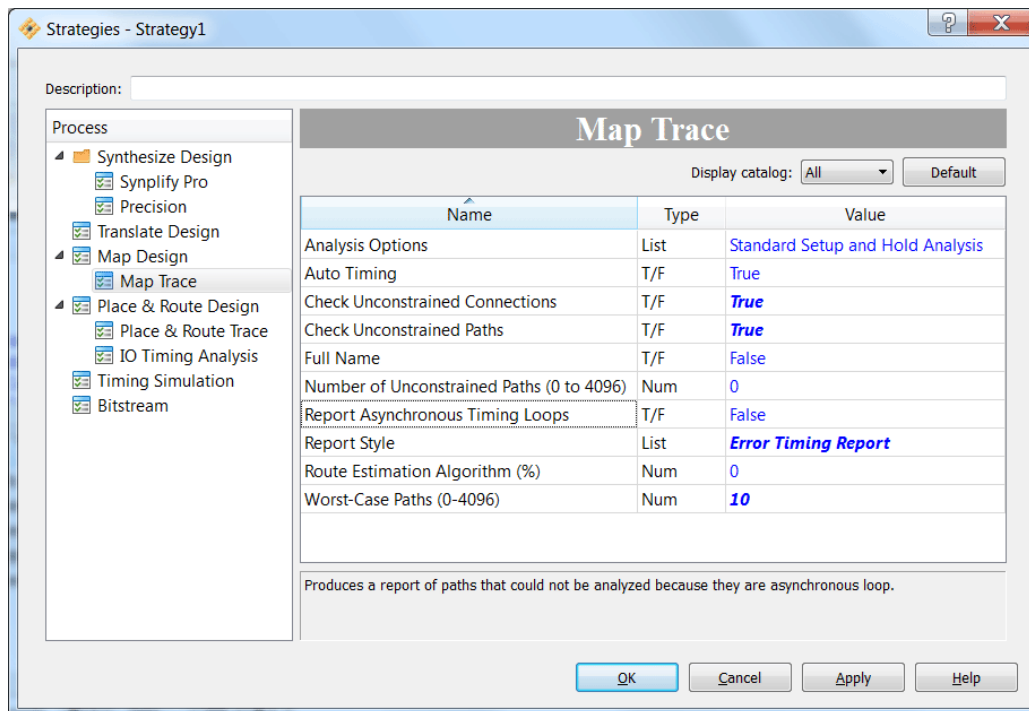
Strategies - Strategy1

Description:

Process
Synthesize Design
Synplify Pro
Precision
Translate Design
Map Design
Map Trace
Place & Route Design
Place & Route Trace
IO Timing Analysis
Timing Simulation
Bitstream

Map Trace

Display catalog: All
Default

| Name | Type | Value |
|---|---|---|
| Analysis Options | List | Standard Setup and Hold Analysis |
| Auto Timing | T/F | True |
| Check Unconstrained Connections | T/F | True |
| Check Unconstrained Paths | T/F | True |
| Full Name | T/F | False |
| Number of Unconstrained Paths (0 to 4096) | Num | 0 |
| Report Asynchronous Timing Loops | T/F | False |
| Report Style | List | Error Timing Report |
| Route Estimation Algorithm (%) | Num | 0 |
| Worst-Case Paths (0-4096) | Num | 10 |

Produces a report of paths that could not be analyzed because they are asynchronous loop.

OK
Cancel
Apply
Help